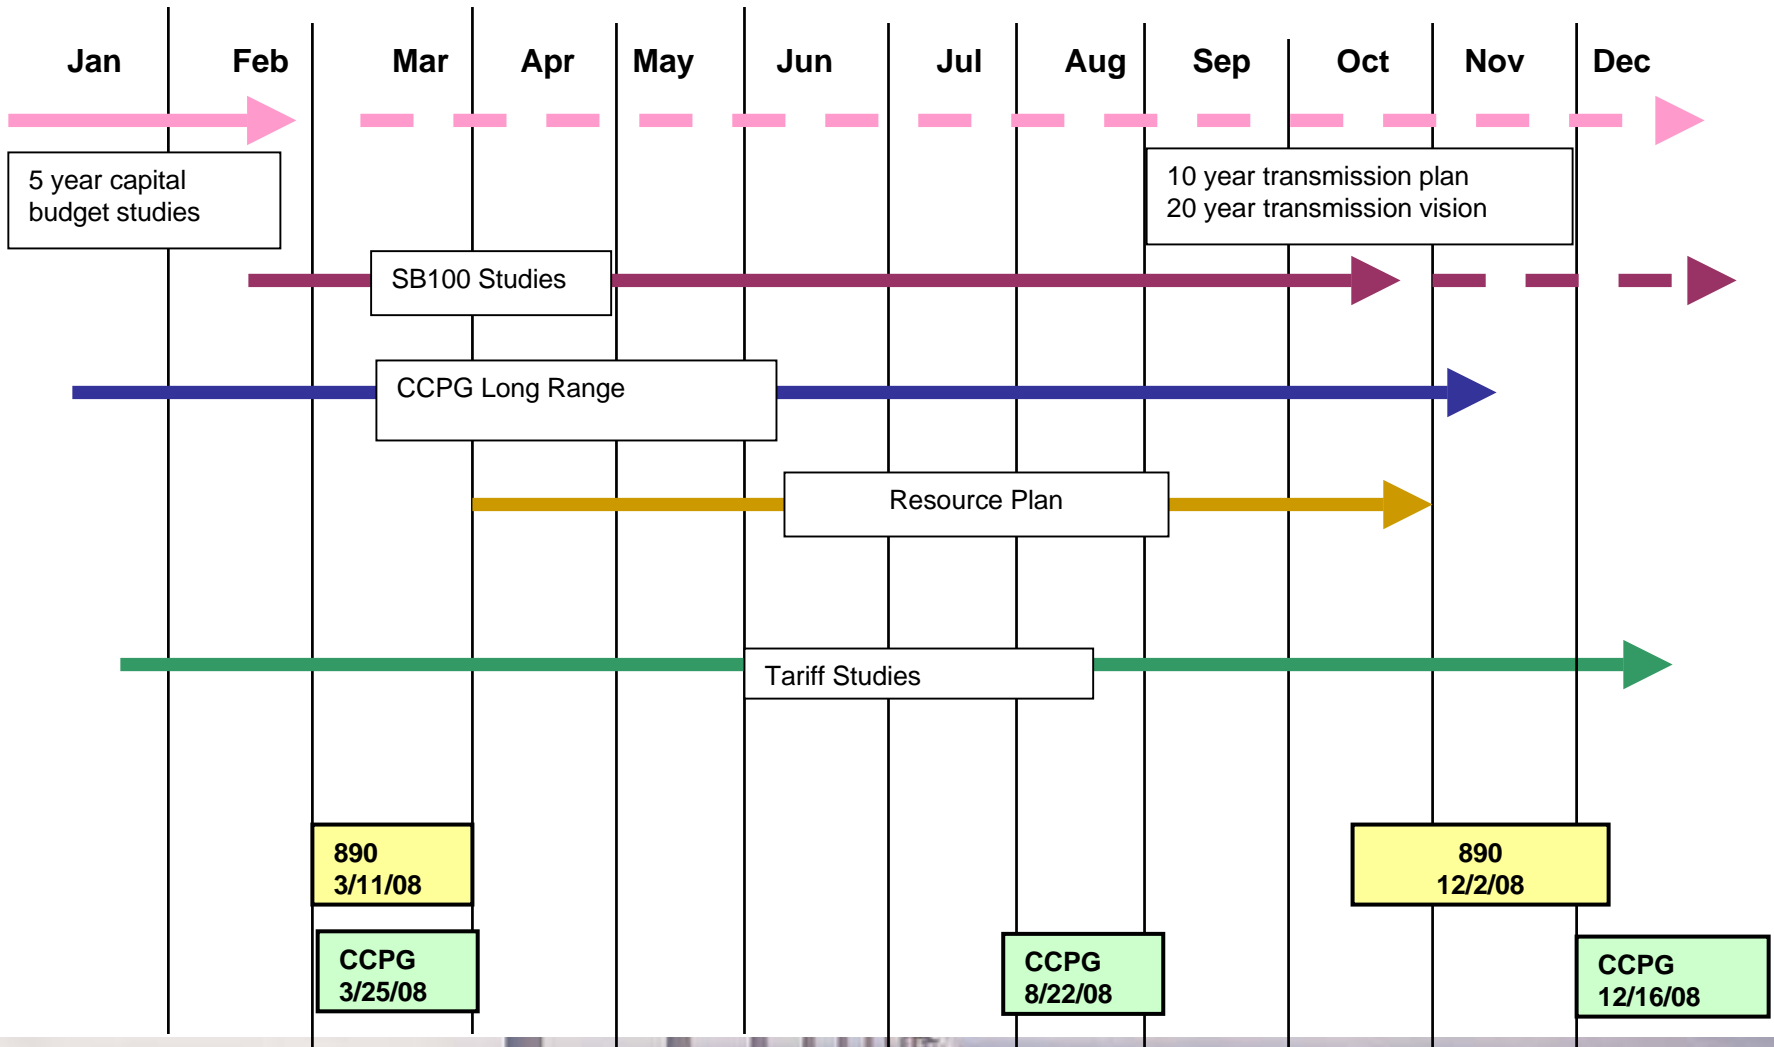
Jan Feb Mar Apr May Jun Jul Aug Sep Oct Nov Dec

5 year capital budget studies

10 year transmission plan
20 year transmission vision

SB100 Studies

CCPG Long Range

Resource Plan

Tariff Studies

890
3/11/08

890
12/2/08

CCPG
3/25/08

CCPG
8/22/08

CCPG
12/16/08